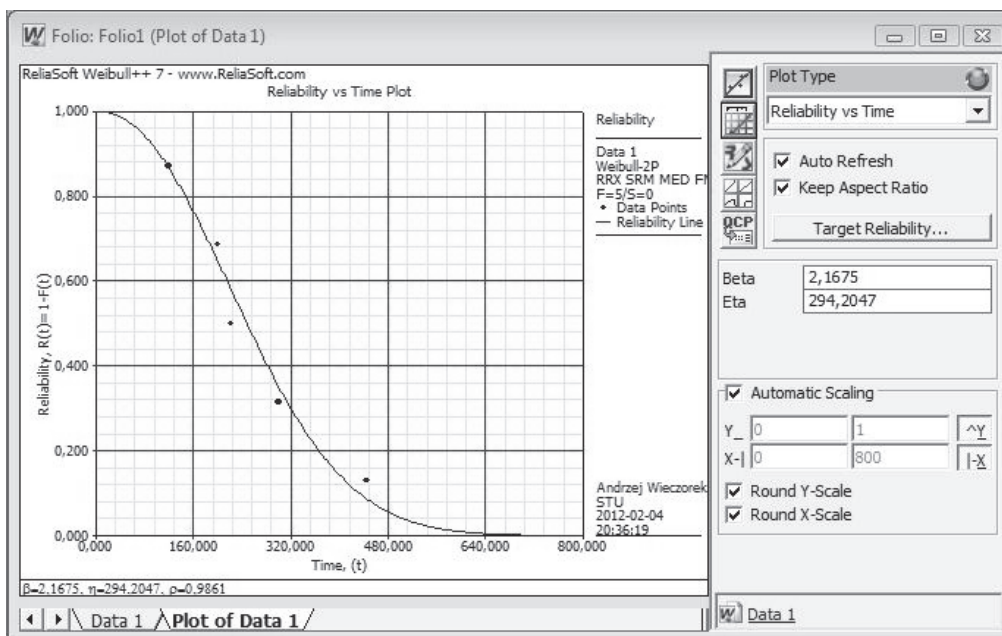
Folio: Folio1 (Plot of Data 1)

ReliaSoft Weibull++ 7 - www.ReliaSoft.com
Reliability vs Time Plot

1,000
0,800
0,600
0,400
0,200
0,000

Reliability, R(t)=1-F(t)

0,000 160,000 320,000 480,000 640,000 800,000
Time, (t)

Reliability

Data 1
Weibull-2P
RRX SRM MED FM
F=5/S=0
• Data Points
— Reliability Line

Andrzej Wieczorek
STU
2012-02-04
20:36:19

β=2,1675, η=294,2047, ρ=0,9861

Plot Type
Reliability vs Time
Auto Refresh
Keep Aspect Ratio
Target Reliability...

QCP

Beta 2,1675
Eta 294,2047

Automatic Scaling
Y_ 0 1 ^Y
X-| 0 800 |-X
Round Y-Scale
Round X-Scale

Data 1 Plot of Data 1

Data 1